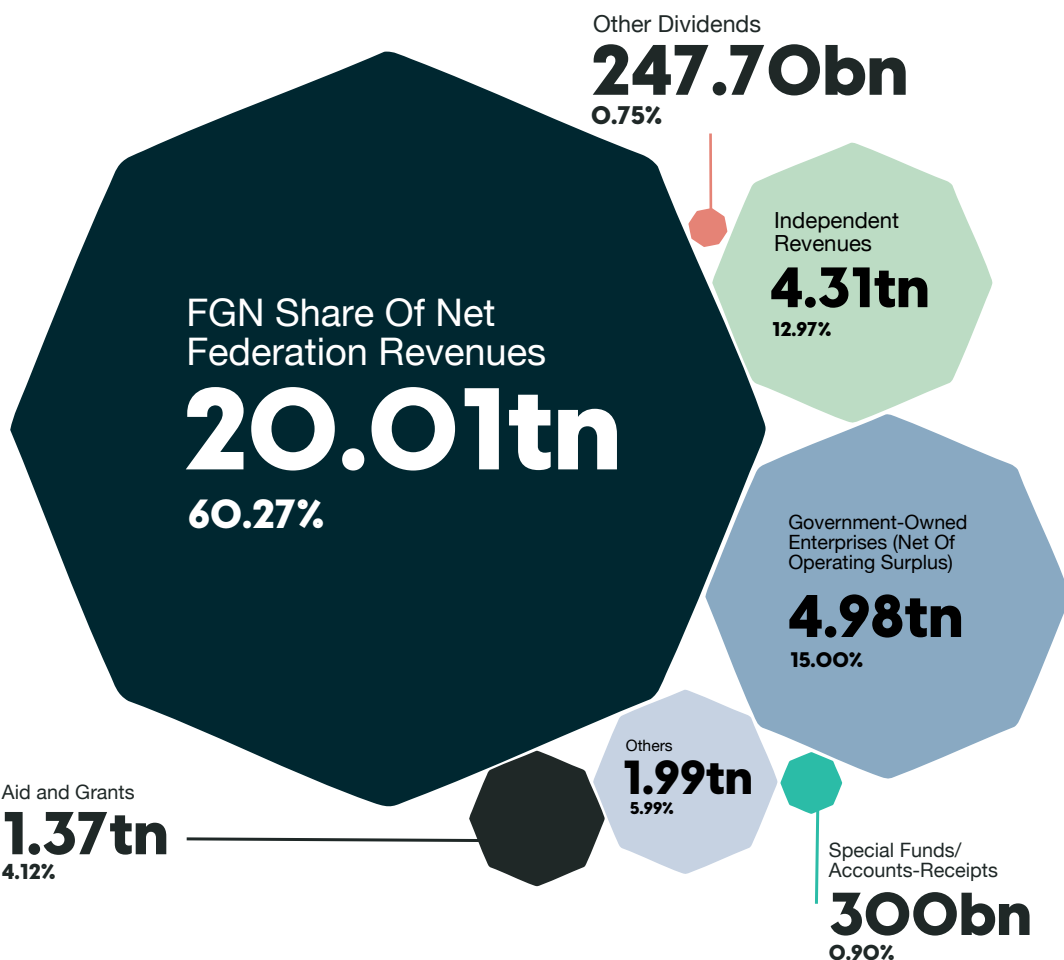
Other Dividends
247.70bn
0.75%

Independent Revenues
4.31tn
12.97%

FGN Share Of Net Federation Revenues
20.01tn
60.27%

Government-Owned Enterprises (Net Of Operating Surplus)
4.98tn
15.00%

Others
1.99tn
5.99%

Aid and Grants
1.37tn
4.12%

Special Funds/ Accounts-Receipts
300bn
0.90%